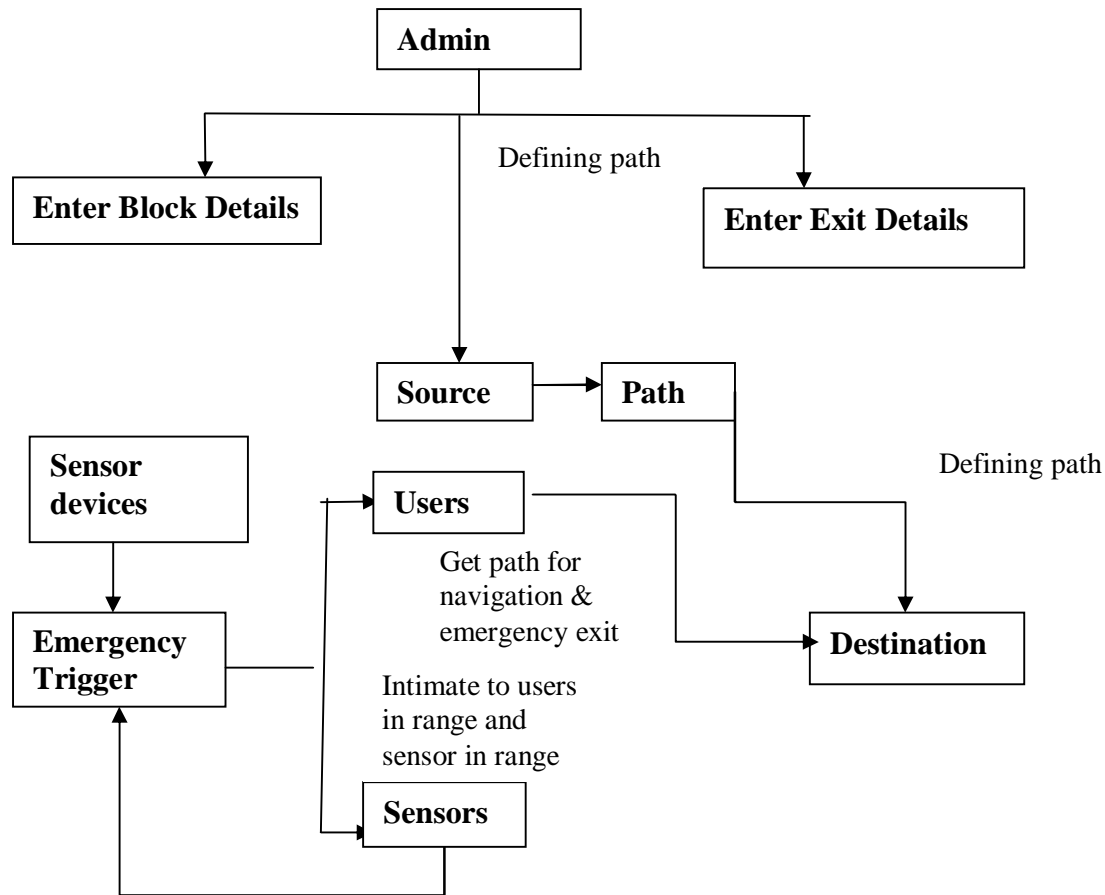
Admin

Defining path

Enter Block Details

Enter Exit Details

Source

Path

Sensor devices

Defining path

Users

Get path for navigation & emergency exit

Emergency Trigger

Destination

Intimate to users in range and sensor in range

Sensors